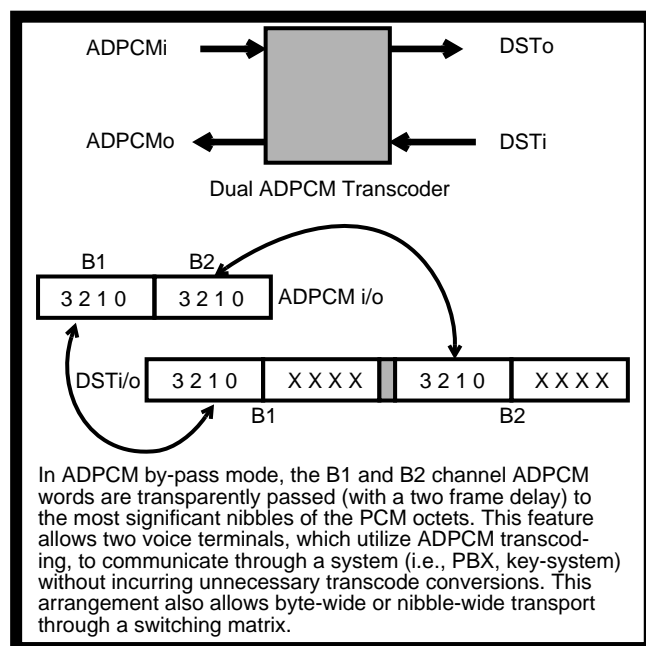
ADPCMi

DSTo

ADPCMo

DSTi

Dual ADPCM Transcoder

B1

B2

| 3 2 1 0 | 3 2 1 0 |
|---|---|

ADPCM i/o

DSTi/o

| 3 2 1 0 | X X X X | | 3 2 1 0 | X X X X |
|---|---|---|---|---|

B1

B2

In ADPCM by-pass mode, the B1 and B2 channel ADPCM words are transparently passed (with a two frame delay) to the most significant nibbles of the PCM octets. This feature allows two voice terminals, which utilize ADPCM transcoding, to communicate through a system (i.e., PBX, key-system) without incurring unnecessary transcode conversions. This arrangement also allows byte-wide or nibble-wide transport through a switching matrix.